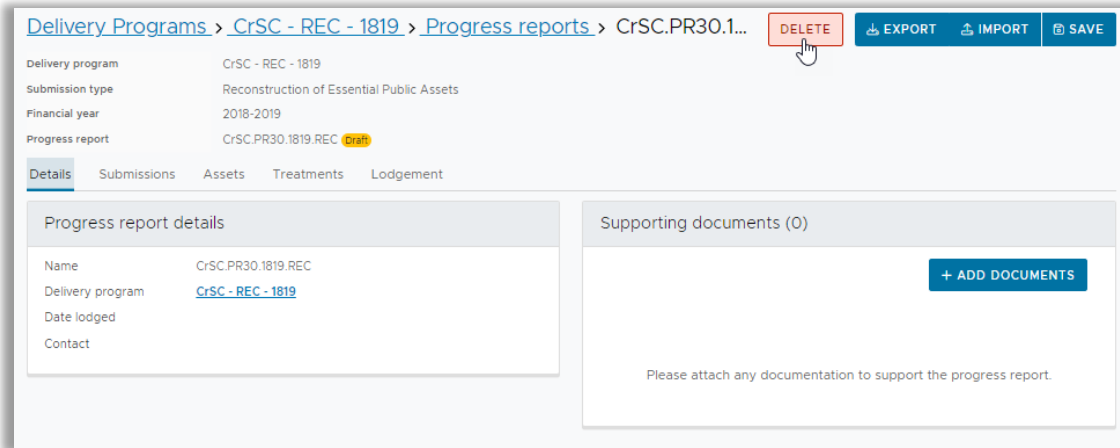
Delivery Programs > CrSC - REC - 1819 > Progress reports > CrSC.PR30.1...

DELETE EXPORT IMPORT SAVE

Delivery program CrSC - REC - 1819
Submission type Reconstruction of Essential Public Assets
Financial year 2018-2019
Progress report CrSC.PR30.1819.REC Draft

Details Submissions Assets Treatments Lodgement

Progress report details

Name CrSC.PR30.1819.REC
Delivery program CrSC - REC - 1819
Date lodged
Contact

Supporting documents (0)

+ ADD DOCUMENTS

Please attach any documentation to support the progress report.